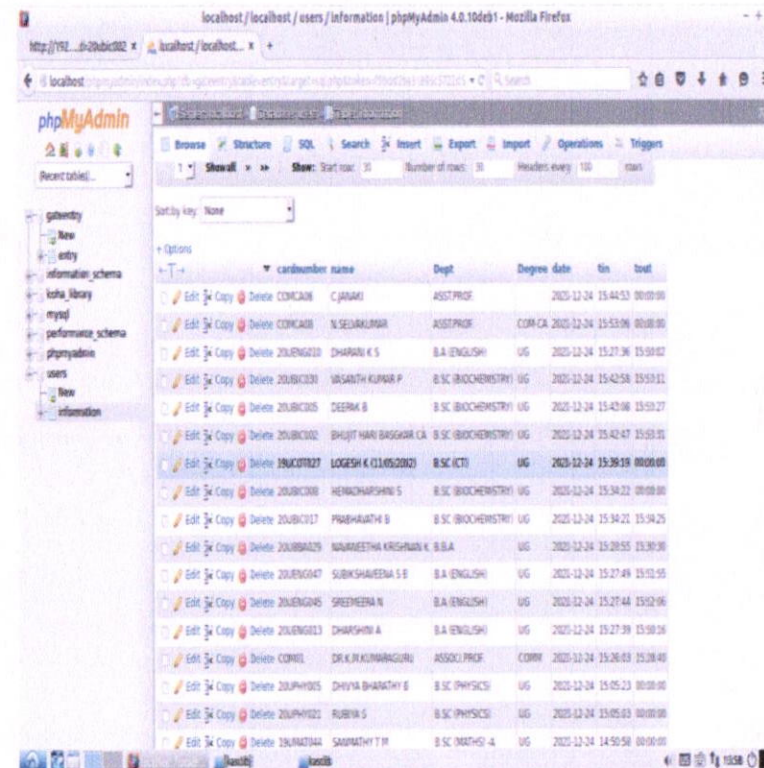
localhost / localhost / users / information | phpMyAdmin 4.0.10deb1 - Mozilla Firefox

http://192....di-20ubic002 × localhost / localhost... × +

localhost

phpMyAdmin

(Recent tables) ...

gatewentry
New
entry
information_schema
koha_library
mysql
performance_schema
phpmyadmin
users
New
information

Browse Structure SQL Search Insert Export Import Operations Triggers

1 Show all > >> Show: Start row: 30 Number of rows: 30 Headers every 100 rows

Sort by key: None

+ Options

| | | cardnumber | name | Dept | Degree | date | tin | tout |
|---|---|---|---|---|---|---|---|---|
| Edit Copy Delete | | COMCA06 | C.JANAKI | ASST.PROF. | | 2021-12-24 | 15:44:53 | 00:00:00 |
| Edit Copy Delete | | COMCA08 | N.SELVAKUMAR | ASST.PROF. | COM.CA | 2021-12-24 | 15:53:06 | 00:00:00 |
| Edit Copy Delete | | 20UENG010 | DHARANI K S | B.A (ENGLISH) | UG | 2021-12-24 | 15:27:36 | 15:59:02 |
| Edit Copy Delete | | 20UBIC030 | VASANTH KUMAR P | B.SC (BIOCHEMISTRY) | UG | 2021-12-24 | 15:42:58 | 15:53:11 |
| Edit Copy Delete | | 20UBIC005 | DEEPAK B | B.SC (BIOCHEMISTRY) | UG | 2021-12-24 | 15:43:08 | 15:53:27 |
| Edit Copy Delete | | 20UBIC002 | BHUJIT HARI BASGKAR CA | B.SC (BIOCHEMISTRY) | UG | 2021-12-24 | 15:42:47 | 15:53:31 |
| Edit Copy Delete | | 19UCOT027 | LOGESH K (11/05/2002) | B.SC (CT) | UG | 2021-12-24 | 15:39:19 | 00:00:00 |
| Edit Copy Delete | | 20UBIC008 | HEMADHARSHINI S | B.SC (BIOCHEMISTRY) | UG | 2021-12-24 | 15:34:22 | 00:00:00 |
| Edit Copy Delete | | 20UBIC017 | PRABHAVATHI B | B.SC (BIOCHEMISTRY) | UG | 2021-12-24 | 15:34:21 | 15:54:25 |
| Edit Copy Delete | | 20UBBA029 | NAVANEETHA KRISHNAN K | B.B.A | UG | 2021-12-24 | 15:28:55 | 15:30:30 |
| Edit Copy Delete | | 20UENG047 | SUBIKSHAVEENA S B | B.A (ENGLISH) | UG | 2021-12-24 | 15:27:49 | 15:52:55 |
| Edit Copy Delete | | 20UENG045 | SREEMEERA N | B.A (ENGLISH) | UG | 2021-12-24 | 15:27:44 | 15:52:56 |
| Edit Copy Delete | | 20UENG013 | DHARSHINI A | B.A (ENGLISH) | UG | 2021-12-24 | 15:27:39 | 15:58:16 |
| Edit Copy Delete | | COM01 | DR.K.M.KUMARAGURU | ASSO.PROF. | COMM | 2021-12-24 | 15:26:03 | 15:28:40 |
| Edit Copy Delete | | 20UPHY005 | DHIVYA BHARATHY E | B.SC (PHYSICS) | UG | 2021-12-24 | 15:05:23 | 00:00:00 |
| Edit Copy Delete | | 20UPHY021 | RUBIYA S | B.SC (PHYSICS) | UG | 2021-12-24 | 15:05:03 | 00:00:00 |
| Edit Copy Delete | | 19UMAT044 | SAMPATHY T M | B.SC (MATHS) -A | UG | 2021-12-24 | 14:50:58 | 00:00:00 |

15:58